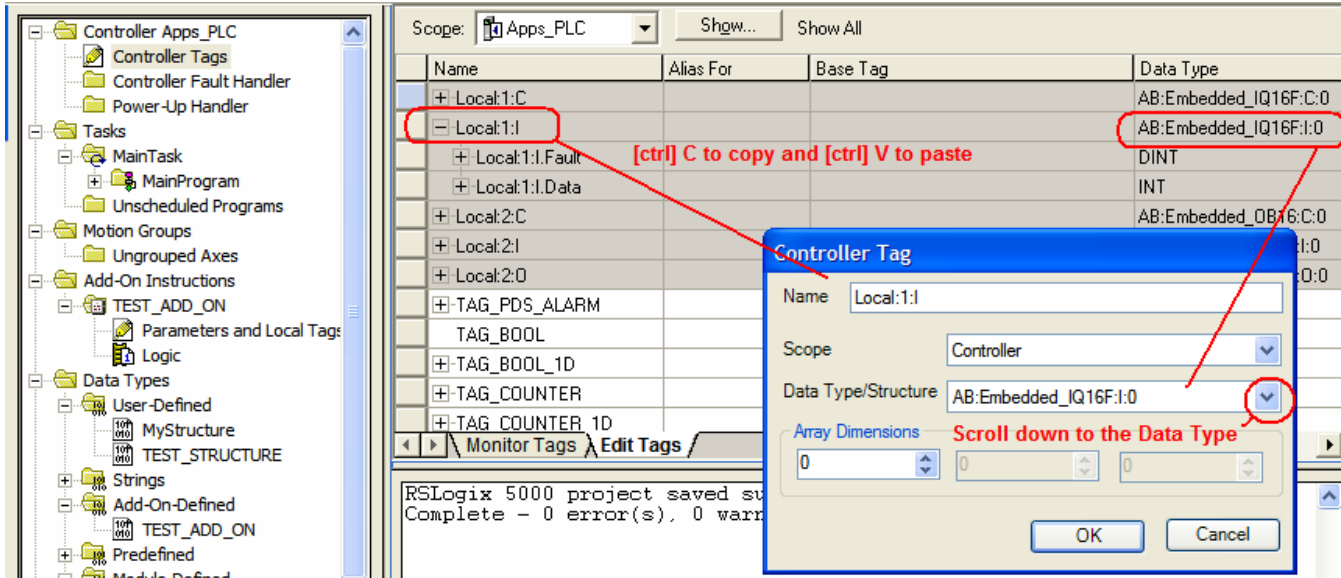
Controller Apps_PLC
Controller Tags
Controller Fault Handler
Power-Up Handler
Tasks
MainTask
MainProgram
Unscheduled Programs
Motion Groups
Ungrouped Axes
Add-On Instructions
TEST_ADD_ON
Parameters and Local Tags
Logic
Data Types
User-Defined
MyStructure
TEST_STRUCTURE
Strings
Add-On-Defined
TEST_ADD_ON
Predefined
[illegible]

Scope: Apps_PLC Show... Show All

| Name | Alias For | Base Tag | Data Type |
|---|---|---|---|
| Local:1:C | | | AB:Embedded_IQ16F:C:0 |
| Local:1:I | | | AB:Embedded_IQ16F:I:0 |
| Local:1:I.Fault | | | DINT |
| Local:1:I.Data | | | INT |
| Local:2:C | | | AB:Embedded_OB16:C:0 |
| Local:2:I | | | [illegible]I:0 |
| Local:2:O | | | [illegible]O:0 |
| TAG_PDS_ALARM | | | |
| TAG_BOOL | | | |
| TAG_BOOL_1D | | | |
| TAG_COUNTER | | | |
| TAG_COUNTER_1D | | | |

[ctrl] C to copy and [ctrl] V to paste

Monitor Tags Edit Tags

RSLogix 5000 project saved su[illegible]
Complete - 0 error(s), 0 warn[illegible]

Controller Tag
Name Local:1:I
Scope Controller
Data Type/Structure AB:Embedded_IQ16F:I:0
Array Dimensions
0 0 0
Scroll down to the Data Type
OK Cancel